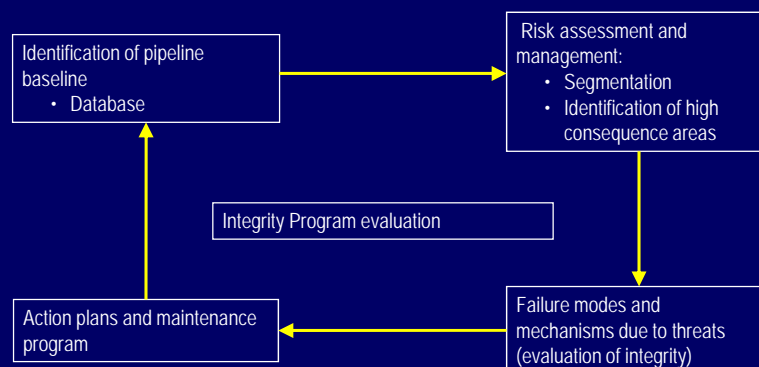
Identification of pipeline baseline
• Database

Risk assessment and management:
• Segmentation
• Identification of high consequence areas

Integrity Program evaluation

Action plans and maintenance program

Failure modes and mechanisms due to threats (evaluation of integrity)